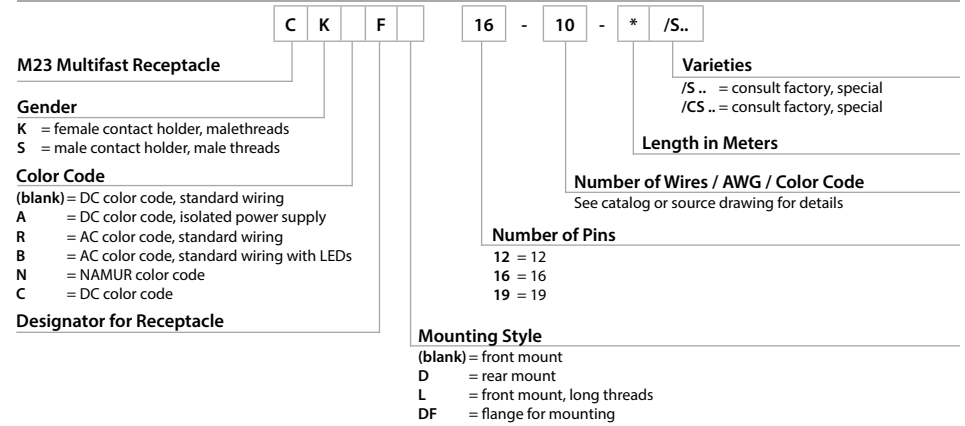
| C | K | | F | | | 16 | - | 10 | - | * | /S.. |
|---|---|---|---|---|---|---|---|---|---|---|---|

**M23 Multifast Receptacle**

**Gender**
**K** = female contact holder, malethreads
**S** = male contact holder, male threads

**Color Code**
**(blank)** = DC color code, standard wiring
**A** = DC color code, isolated power supply
**R** = AC color code, standard wiring
**B** = AC color code, standard wiring with LEDs
**N** = NAMUR color code
**C** = DC color code

**Designator for Receptacle**

**Varieties**
**/S ..** = consult factory, special
**/CS ..** = consult factory, special

**Length in Meters**

**Number of Wires / AWG / Color Code**
See catalog or source drawing for details

**Number of Pins**
**12** = 12
**16** = 16
**19** = 19

**Mounting Style**
**(blank)** = front mount
**D** = rear mount
**L** = front mount, long threads
**DF** = flange for mounting